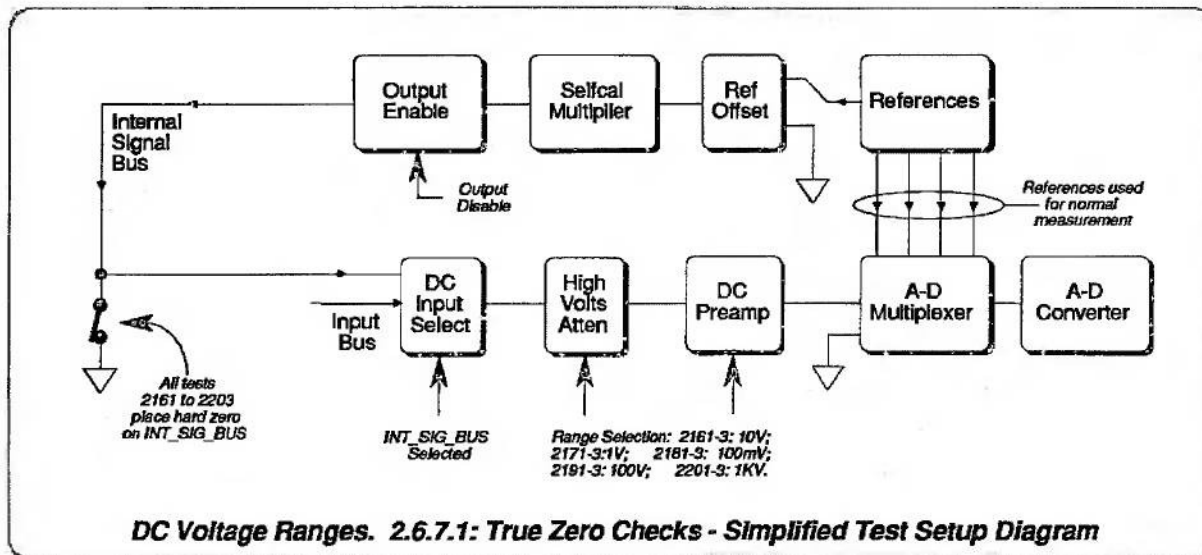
Internal Signal Bus

Output Enable

Selfcal Multiplier

Ref Offset

References

Output Disable

References used for normal measurement

DC Input Select

High Volts Atten

DC Preamp

A-D Multiplexer

A-D Converter

Input Bus

All tests 2161 to 2203 place hard zero on INT_SIG_BUS

INT_SIG_BUS Selected

Range Selection: 2161-3: 10V; 2171-3:1V; 2181-3: 100mV; 2191-3: 100V; 2201-3: 1KV.

DC Voltage Ranges. 2.6.7.1: True Zero Checks - Simplified Test Setup Diagram